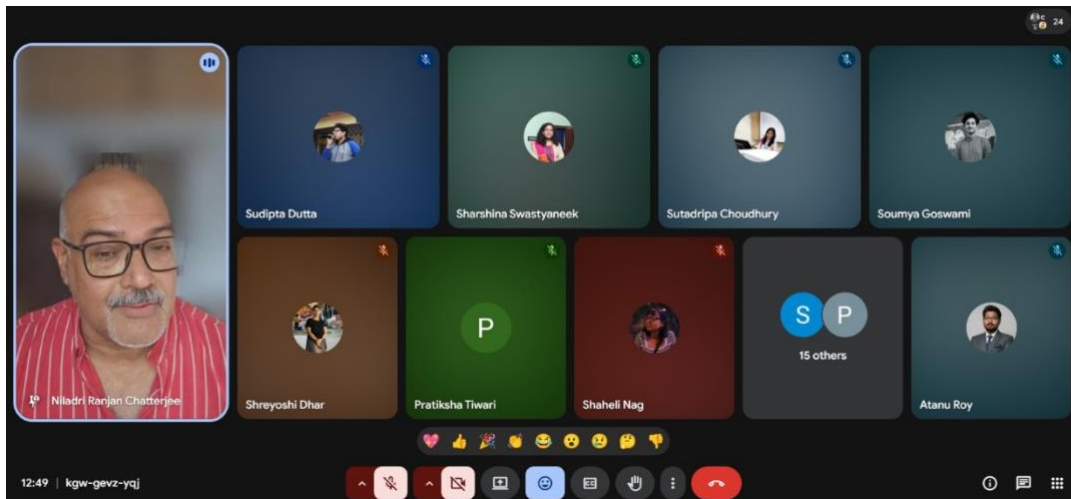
24

Niladri Ranjan Chatterjee

Sudipta Dutta

Sharshina Swastyaneek

Sutadripa Choudhury

Soumya Goswami

Shreyoshi Dhar

P

Pratiksha Tiwari

Shaheli Nag

S P

15 others

Atanu Roy

12:49 | kgw-gevz-yqj